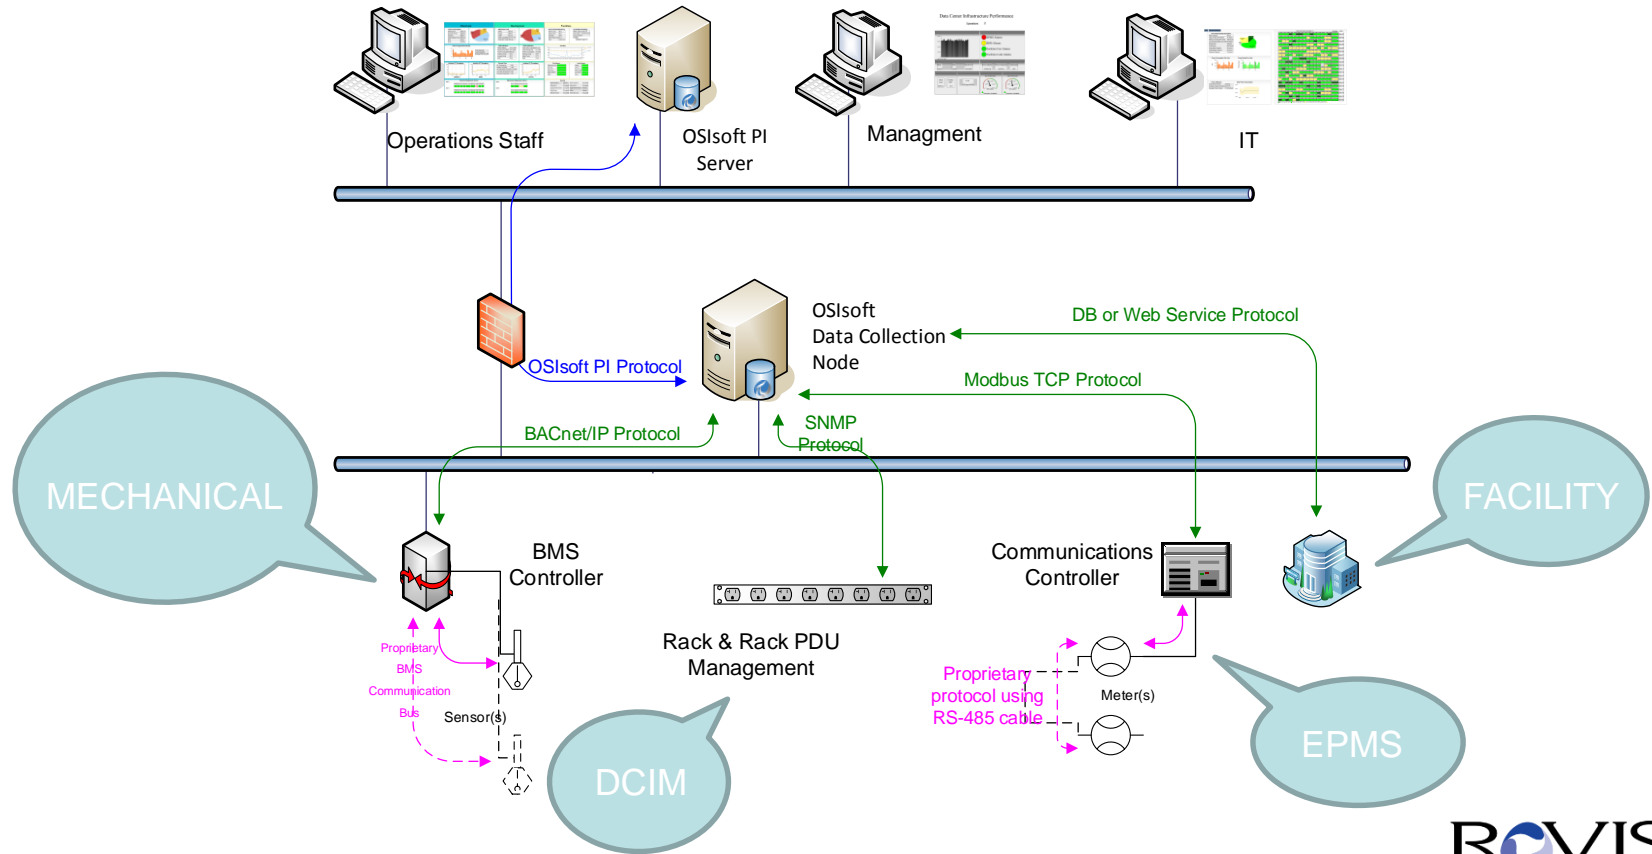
Operations Staff

OSIsoft PI Server

Managment

IT

OSIsoft Data Collection Node

DB or Web Service Protocol

OSIsoft PI Protocol

Modbus TCP Protocol

BACnet/IP Protocol

SNMP Protocol

MECHANICAL

FACILITY

BMS Controller

Communications Controller

Rack & Rack PDU Management

Proprietary BMS Communication Bus

Sensor(s)

Proprietary protocol using RS-485 cable

Meter(s)

DCIM

EPMS

R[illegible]VIS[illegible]